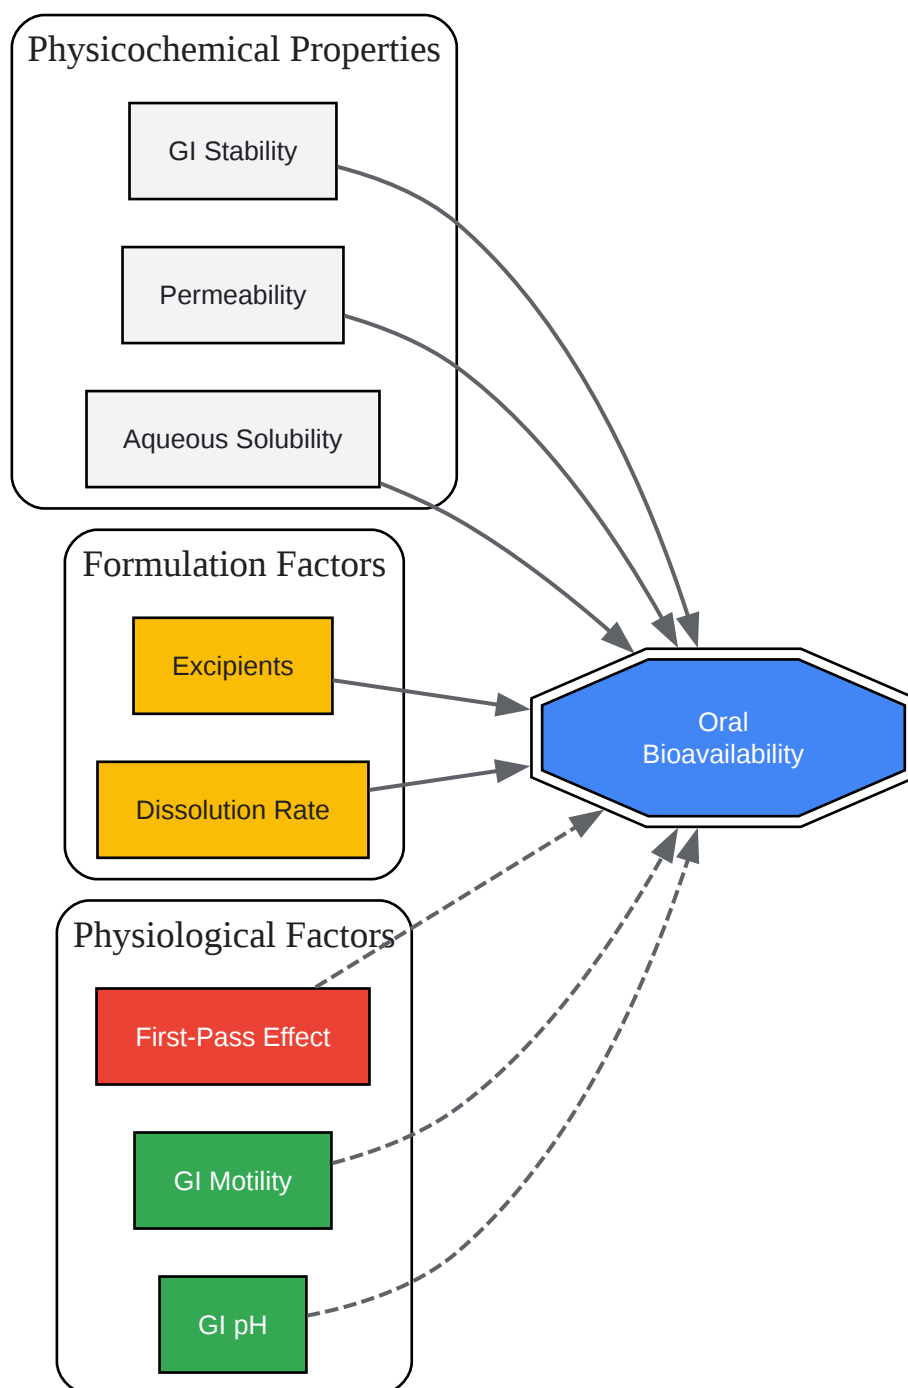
Physicochemical Properties

GI Stability

Permeability

Aqueous Solubility

Formulation Factors

Excipients

Dissolution Rate

Physiological Factors

First-Pass Effect

GI Motility

GI pH

Oral Bioavailability